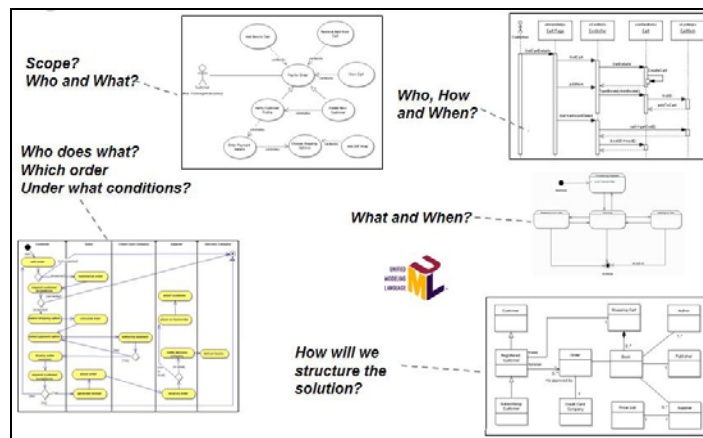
Scope?
Who and What?

Who, How and When?

Who does what?
Which order
Under what conditions?

What and When?

UNIFIED MODELING LANGUAGE

UML

How will we structure the solution?

Customer

Shopping Cart

Registered Customer

Order

Book

Author

Publisher

Credit Card Company

Supplier

Price List